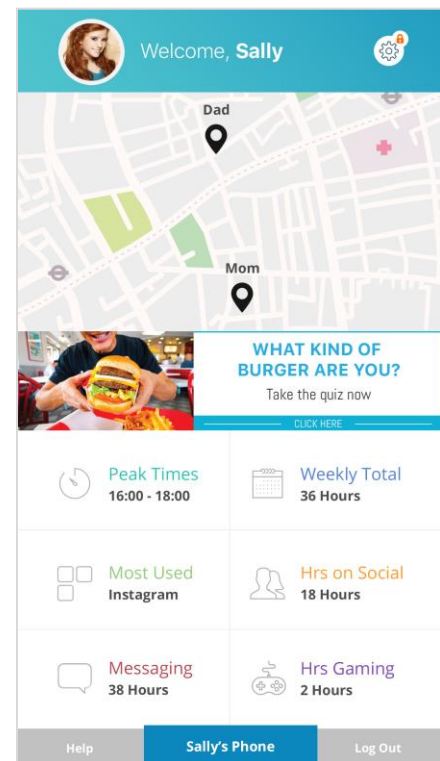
Welcome, Sally

Dad

Mom

WHAT KIND OF BURGER ARE YOU?
Take the quiz now
CLICK HERE

Peak Times
16:00 - 18:00

Weekly Total
36 Hours

Most Used
Instagram

Hrs on Social
18 Hours

Messaging
38 Hours

Hrs Gaming
2 Hours

Help
Sally's Phone
Log Out